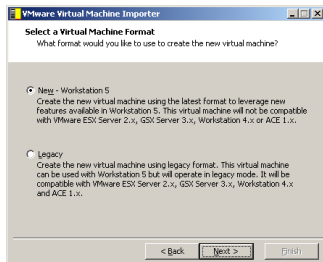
VMware Virtual Machine Importer

Select a Virtual Machine Format
What format would you like to use to create the new virtual machine?

New - Workstation 5
Create the new virtual machine using the latest format to leverage new features available in Workstation 5. This virtual machine will not be compatible with VMware ESX Server 2.x, GSX Server 3.x, Workstation 4.x or ACE 1.x.

Legacy
Create the new virtual machine using legacy format. This virtual machine can be used with Workstation 5 but will operate in legacy mode. It will be compatible with VMware ESX Server 2.x, GSX Server 3.x, Workstation 4.x and ACE 1.x.

< Back Next > Finish